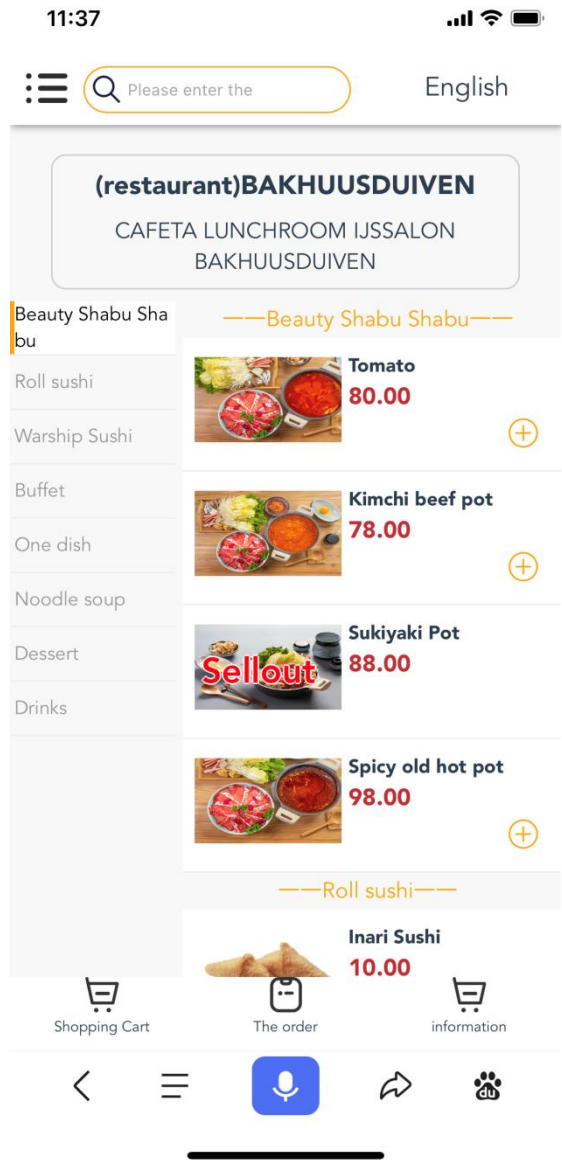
11:37

Please enter the

English

(restaurant)BAKHUUSDUIVEN

CAFETA LUNCHROOM IJSSALON BAKHUUSDUIVEN

Beauty Shabu Shabu

Roll sushi

Warship Sushi

Buffet

One dish

Noodle soup

Dessert

Drinks

——Beauty Shabu Shabu——

Tomato
80.00

Kimchi beef pot
78.00

Sukiyaki Pot
Sellout
88.00

Spicy old hot pot
98.00

——Roll sushi——

Inari Sushi
10.00

Shopping Cart

The order

information